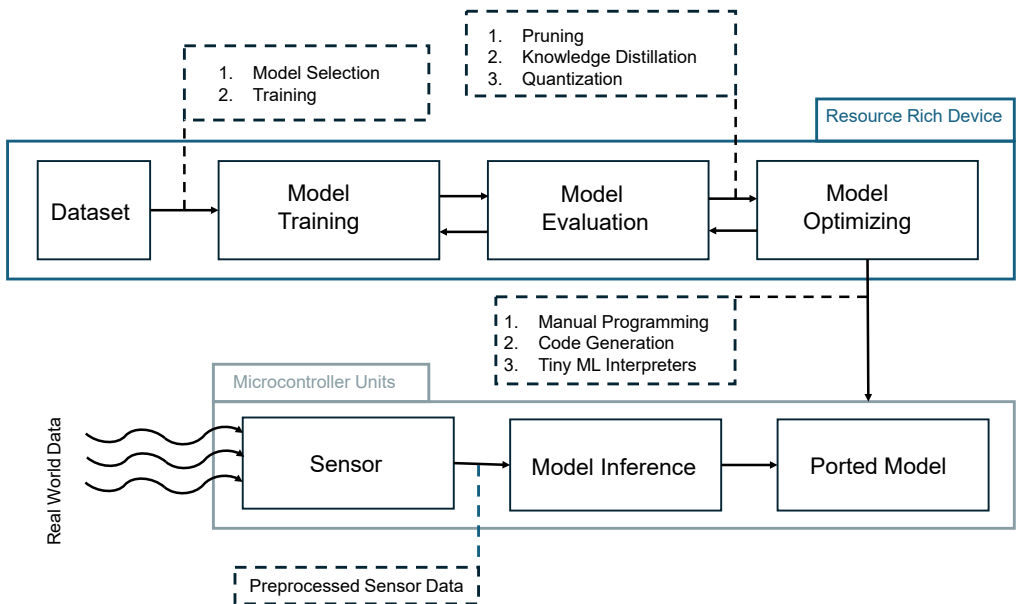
1. Pruning
2. Knowledge Distillation
3. Quantization

1. Model Selection
2. Training

Resource Rich Device

Dataset

Model Training

Model Evaluation

Model Optimizing

1. Manual Programming
2. Code Generation
3. Tiny ML Interpreters

Microcontroller Units

Real World Data

Sensor

Model Inference

Ported Model

Preprocessed Sensor Data